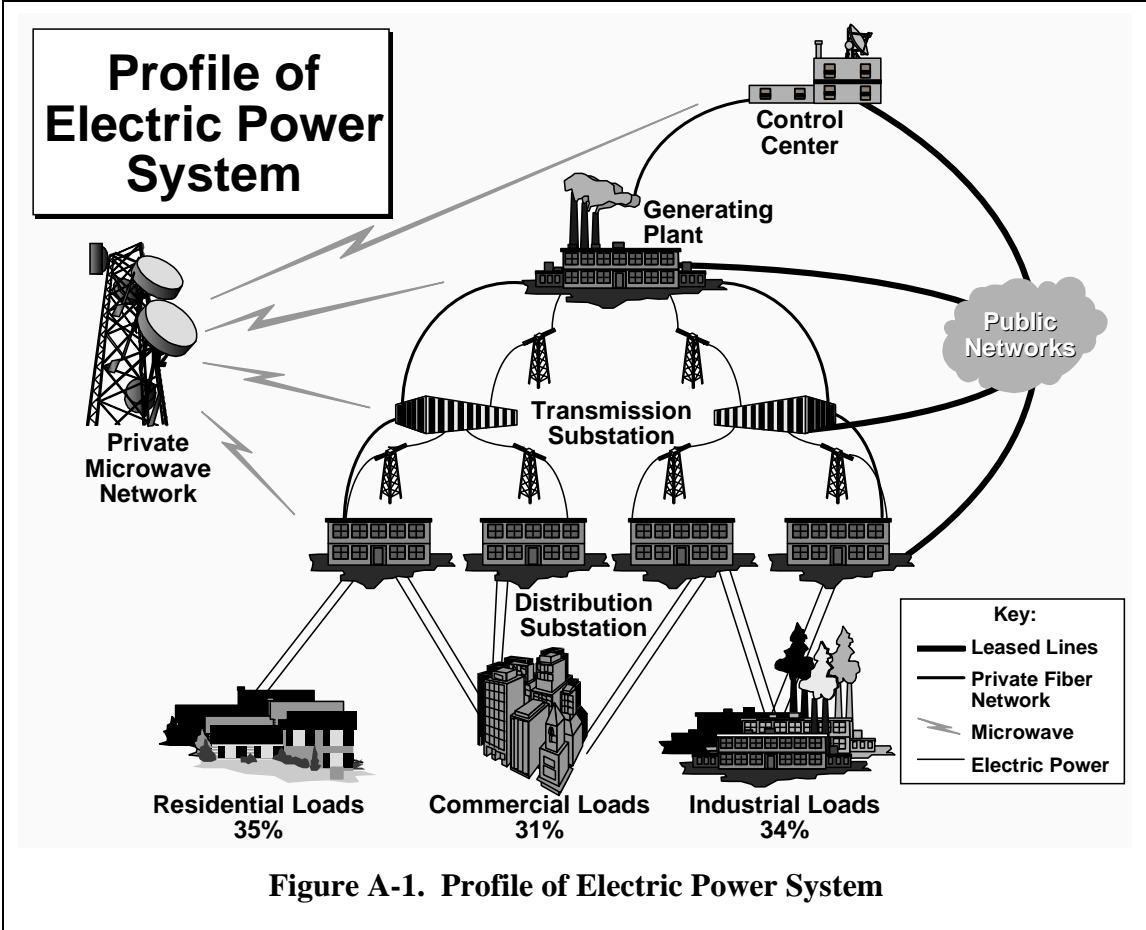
Profile of Electric Power System

Control Center

Generating Plant

Public Networks

Private Microwave Network

Transmission Substation

Distribution Substation

Key:
Leased Lines
Private Fiber Network
Microwave
Electric Power

Residential Loads 35%

Commercial Loads 31%

Industrial Loads 34%

Figure A-1. Profile of Electric Power System